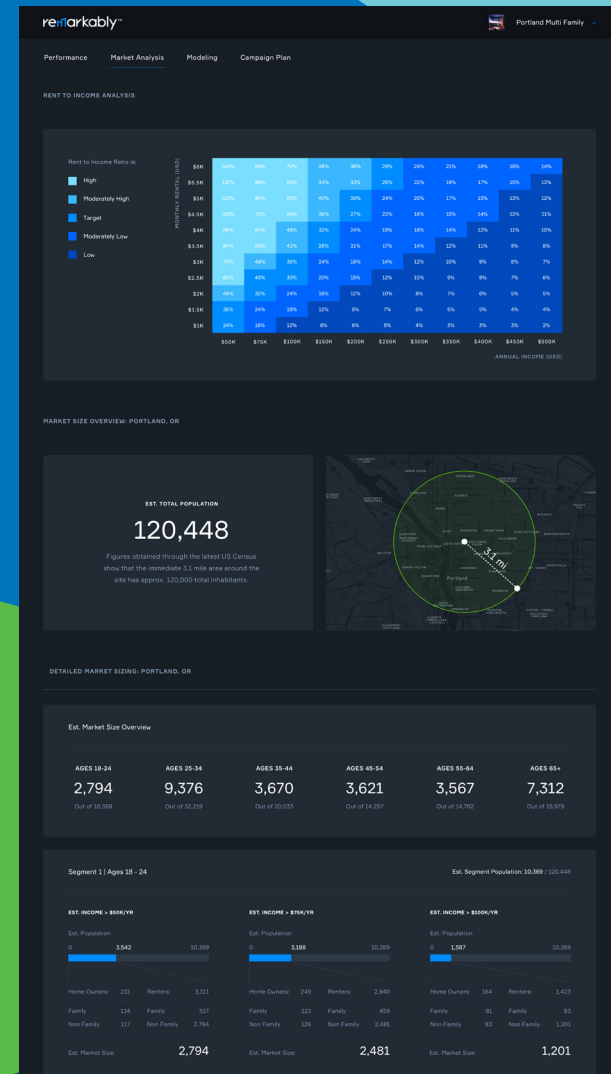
remarkably™

Portland Multi Family

Performance Market Analysis Modeling Campaign Plan

RENT TO INCOME ANALYSIS

Rent to Income Ratio is:
High
Moderately High
Target
Moderately Low
Low

MONTHLY RENTAL (USD)

| | \$50K | \$75K | \$100K | \$150K | \$200K | \$250K | \$300K | \$350K | \$400K | \$450K | \$500K |
|---|---|---|---|---|---|---|---|---|---|---|---|
| \$6K | 144% | 96% | 72% | 48% | 36% | 29% | 24% | 21% | 18% | 16% | 14% |
| \$5.5K | 132% | 88% | 66% | 44% | 33% | 26% | 22% | 19% | 17% | 15% | 13% |
| \$5K | 120% | 80% | 60% | 40% | 30% | 24% | 20% | 17% | 15% | 13% | 12% |
| \$4.5K | 108% | 72% | 54% | 36% | 27% | 22% | 18% | 15% | 14% | 12% | 11% |
| \$4K | 96% | 64% | 48% | 32% | 24% | 19% | 16% | 14% | 12% | 11% | 10% |
| \$3.5K | 84% | 56% | 42% | 28% | 21% | 17% | 14% | 12% | 11% | 9% | 8% |
| \$3K | 72% | 48% | 36% | 24% | 18% | 14% | 12% | 10% | 9% | 8% | 7% |
| \$2.5K | 60% | 40% | 30% | 20% | 15% | 12% | 10% | 9% | 8% | 7% | 6% |
| \$2K | 48% | 32% | 24% | 16% | 12% | 10% | 8% | 7% | 6% | 5% | 5% |
| \$1.5K | 36% | 24% | 18% | 12% | 9% | 7% | 6% | 5% | 5% | 4% | 4% |
| \$1K | 24% | 16% | 12% | 8% | 6% | 5% | 4% | 3% | 3% | 3% | 2% |

ANNUAL INCOME (USD)

MARKET SIZE OVERVIEW: PORTLAND, OR

EST. TOTAL POPULATION
120,448
Figures obtained through the latest US Census show that the immediate 3.1 mile area around the site has approx. 120,000 total inhabitants.

3.1 mi
Portland

DETAILED MARKET SIZING: PORTLAND, OR

Est. Market Size Overview

AGES 18-24
2,794
Out of 10,369

AGES 25-34
9,376
Out of 32,219

AGES 35-44
3,670
Out of 20,033

AGES 45-54
3,621
Out of 14,257

AGES 55-64
3,567
Out of 14,782

AGES 65+
7,312
Out of 15,979

Segment 1 | Ages 18 - 24
Est. Segment Population: 10,369 / 120,448

EST. INCOME > $50K/YR
Est. Population
0 3,542 10,369
Home Owners: 231 Renters: 3,311
Family 114 Family 517
Non Family 117 Non Family 2,794
Est. Market Size: 2,794

EST. INCOME > $75K/YR
Est. Population
0 3,188 10,369
Home Owners: 249 Renters: 2,940
Family 123 Family 459
Non Family 126 Non Family 2,481
Est. Market Size: 2,481

EST. INCOME > $100K/YR
Est. Population
0 1,587 10,369
Home Owners: 164 Renters: 1,423
Family 81 Family 83
Non Family 83 Non Family 1,201
Est. Market Size: 1,201